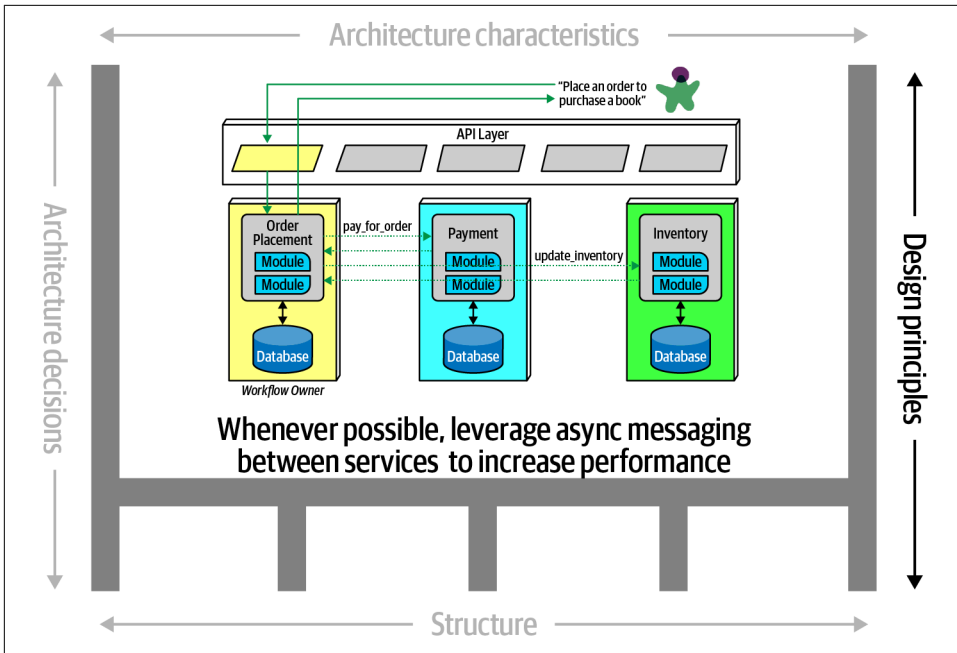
Architecture characteristics

Architecture decisions

"Place an order to purchase a book"

API Layer

Order Placement
Module
Module
Database
Workflow Owner

pay_for_order

Payment
Module
Module
Database

update_inventory

Inventory
Module
Module
Database

Whenever possible, leverage async messaging between services to increase performance

Design principles

Structure